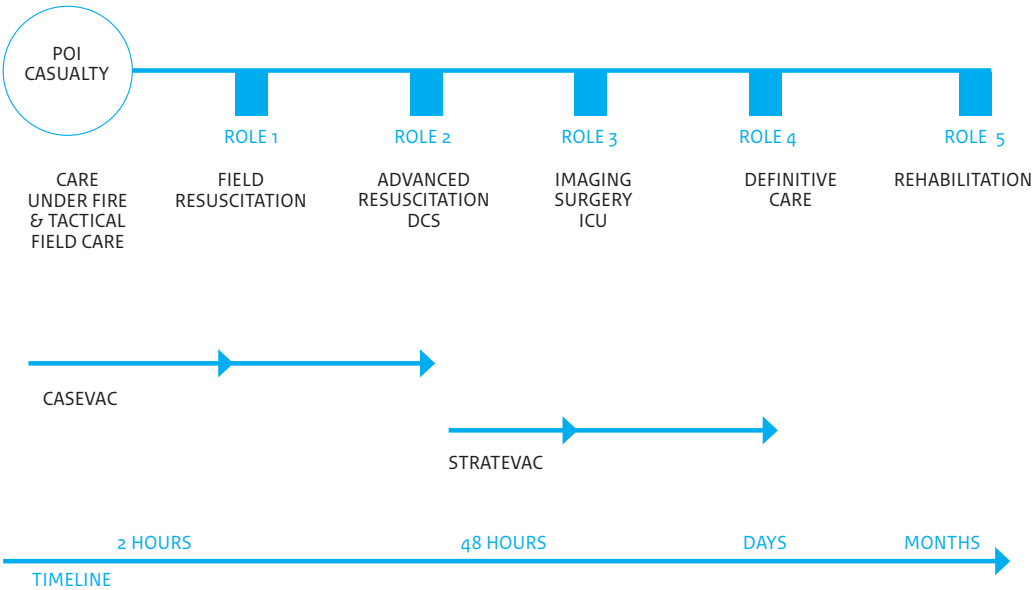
POI
CASUALTY

ROLE 1
ROLE 2
ROLE 3
ROLE 4
ROLE 5

CARE
UNDER FIRE
& TACTICAL
FIELD CARE

FIELD
RESUSCITATION

ADVANCED
RESUSCITATION
DCS

IMAGING
SURGERY
ICU

DEFINITIVE
CARE

REHABILITATION

CASEVAC

STRATEVAC

2 HOURS
48 HOURS
DAYS
MONTHS

TIMELINE